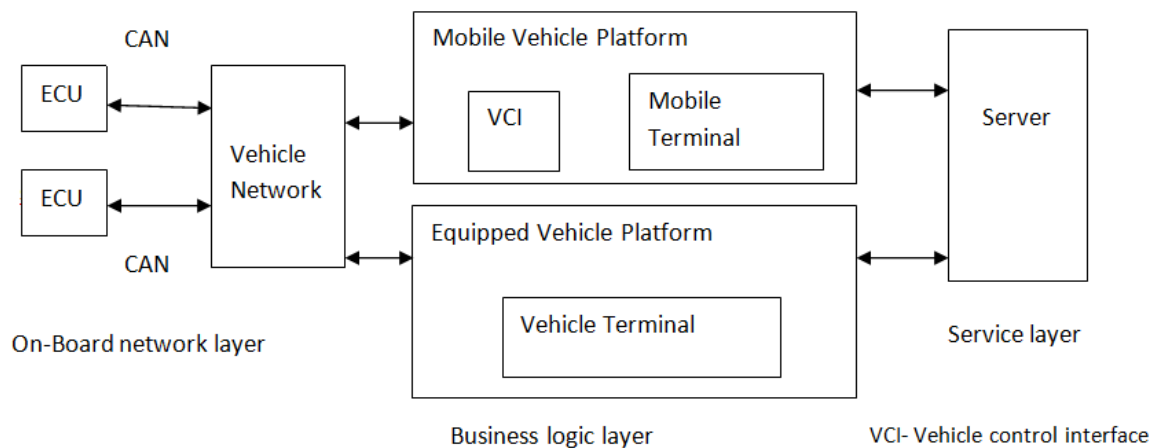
CAN

ECU

ECU

CAN

Vehicle Network

Mobile Vehicle Platform

VCI

Mobile Terminal

Equipped Vehicle Platform

Vehicle Terminal

Server

On-Board network layer

Service layer

Business logic layer

VCI- Vehicle control interface